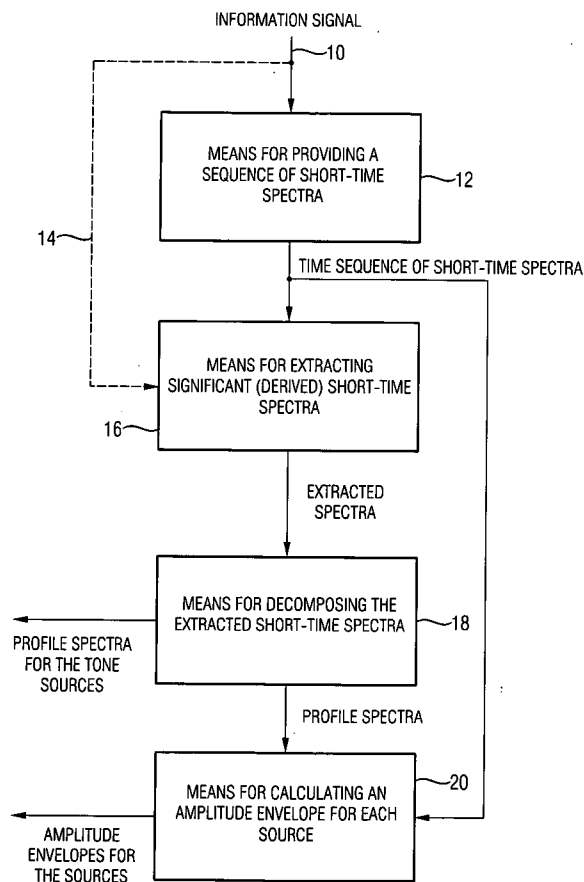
INFORMATION SIGNAL

10

MEANS FOR PROVIDING A SEQUENCE OF SHORT-TIME SPECTRA

12

14

TIME SEQUENCE OF SHORT-TIME SPECTRA

MEANS FOR EXTRACTING SIGNIFICANT (DERIVED) SHORT-TIME SPECTRA

16

EXTRACTED SPECTRA

MEANS FOR DECOMPOSING THE EXTRACTED SHORT-TIME SPECTRA

18

PROFILE SPECTRA FOR THE TONE SOURCES

PROFILE SPECTRA

MEANS FOR CALCULATING AN AMPLITUDE ENVELOPE FOR EACH SOURCE

20

AMPLITUDE ENVELOPES FOR THE SOURCES